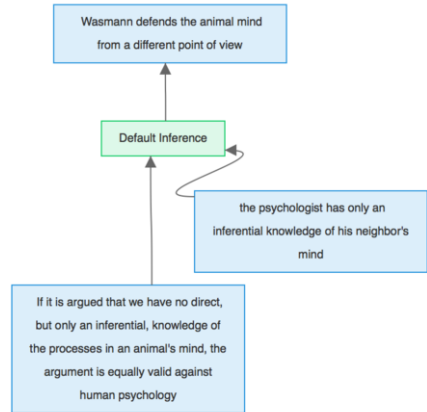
Wasmann defends the animal mind from a different point of view

Default Inference

the psychologist has only an inferential knowledge of his neighbor's mind

If it is argued that we have no direct, but only an inferential, knowledge of the processes in an animal's mind, the argument is equally valid against human psychology